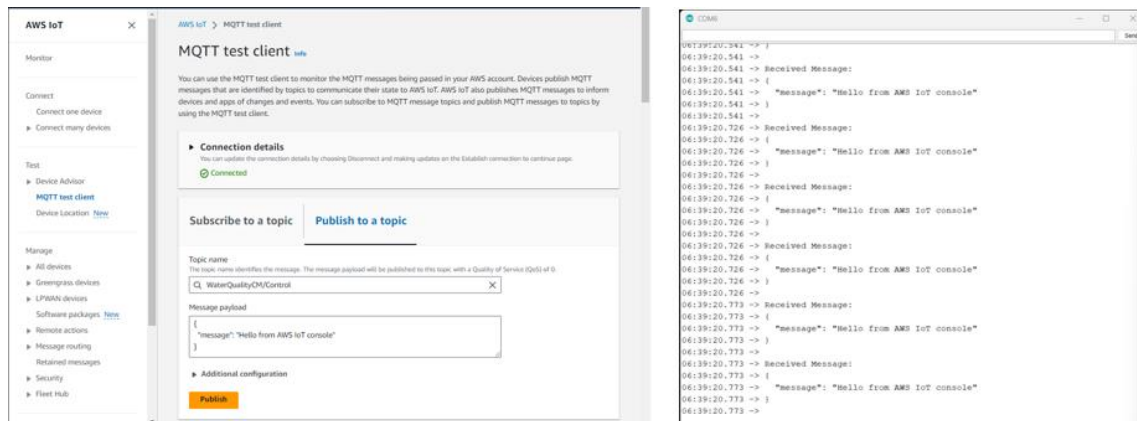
AWS IoT ×

Monitor

Connect
Connect one device
▶ Connect many devices

Test
▶ Device Advisor
MQTT test client
Device Location New

Manage
▶ All devices
▶ Greengrass devices
▶ LPWAN devices
Software packages New
▶ Remote actions
▶ Message routing
Retained messages
▶ Security
▶ Fleet Hub

AWS IoT > MQTT test client

MQTT test client Info

You can use the MQTT test client to monitor the MQTT messages being passed in your AWS account. Devices publish MQTT messages that are identified by topics to communicate their state to AWS IoT. AWS IoT also publishes MQTT messages to inform devices and apps of changes and events. You can subscribe to MQTT message topics and publish MQTT messages to topics by using the MQTT test client.

▶ Connection details
You can update the connection details by choosing Disconnect and making updates on the Establish connection to continue page.
Connected

Subscribe to a topic | Publish to a topic

Topic name
The topic name identifies the message. The message payload will be published to this topic with a Quality of Service (QoS) of 0.
WaterQualityCM/Control

Message payload
{
"message": "Hello from AWS IoT console"
}

▶ Additional configuration

Publish

COM6

Send

06:39:20.541 -> }
06:39:20.541 ->
06:39:20.541 -> Received Message:
06:39:20.541 -> {
06:39:20.541 -> "message": "Hello from AWS IoT console"
06:39:20.541 -> }
06:39:20.541 ->
06:39:20.726 -> Received Message:
06:39:20.726 -> {
06:39:20.726 -> "message": "Hello from AWS IoT console"
06:39:20.726 -> }
06:39:20.726 ->
06:39:20.726 -> Received Message:
06:39:20.726 -> {
06:39:20.726 -> "message": "Hello from AWS IoT console"
06:39:20.726 -> }
06:39:20.726 ->
06:39:20.726 -> Received Message:
06:39:20.726 -> {
06:39:20.726 -> "message": "Hello from AWS IoT console"
06:39:20.726 -> }
06:39:20.726 ->
06:39:20.773 -> Received Message:
06:39:20.773 -> {
06:39:20.773 -> "message": "Hello from AWS IoT console"
06:39:20.773 -> }
06:39:20.773 ->
06:39:20.773 -> Received Message:
06:39:20.773 -> {
06:39:20.773 -> "message": "Hello from AWS IoT console"
06:39:20.773 -> }
06:39:20.773 ->